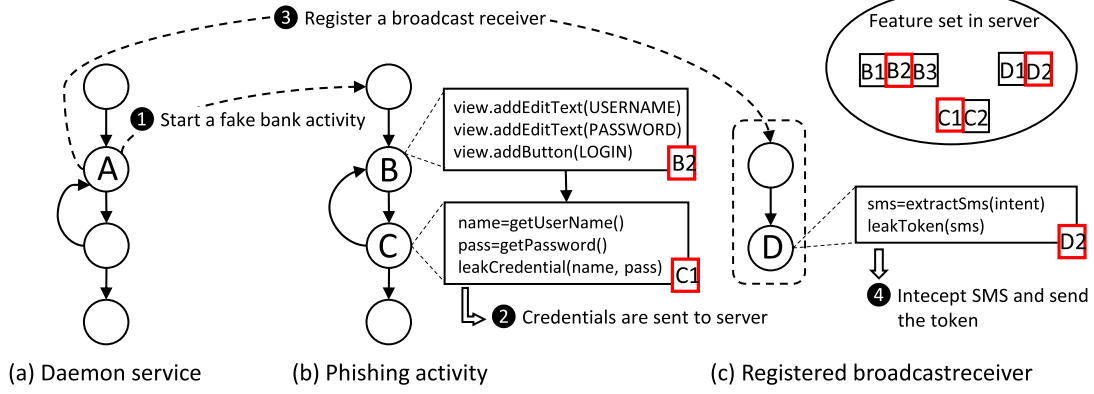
3 Register a broadcast receiver

Feature set in server

B1 B2 B3

D1 D2

C1 C2

1 Start a fake bank activity

A

view.addEditText(USERNAME)
view.addEditText(PASSWORD)
view.addButton(LOGIN)

B2

B

C

name=getUserName()
pass=getPassword()
leakCredential(name, pass)

C1

2 Credentials are sent to server

D

sms=extractSms(intent)
leakToken(sms)

D2

4 Intecept SMS and send the token

(a) Daemon service

(b) Phishing activity

(c) Registered broadcastreceiver